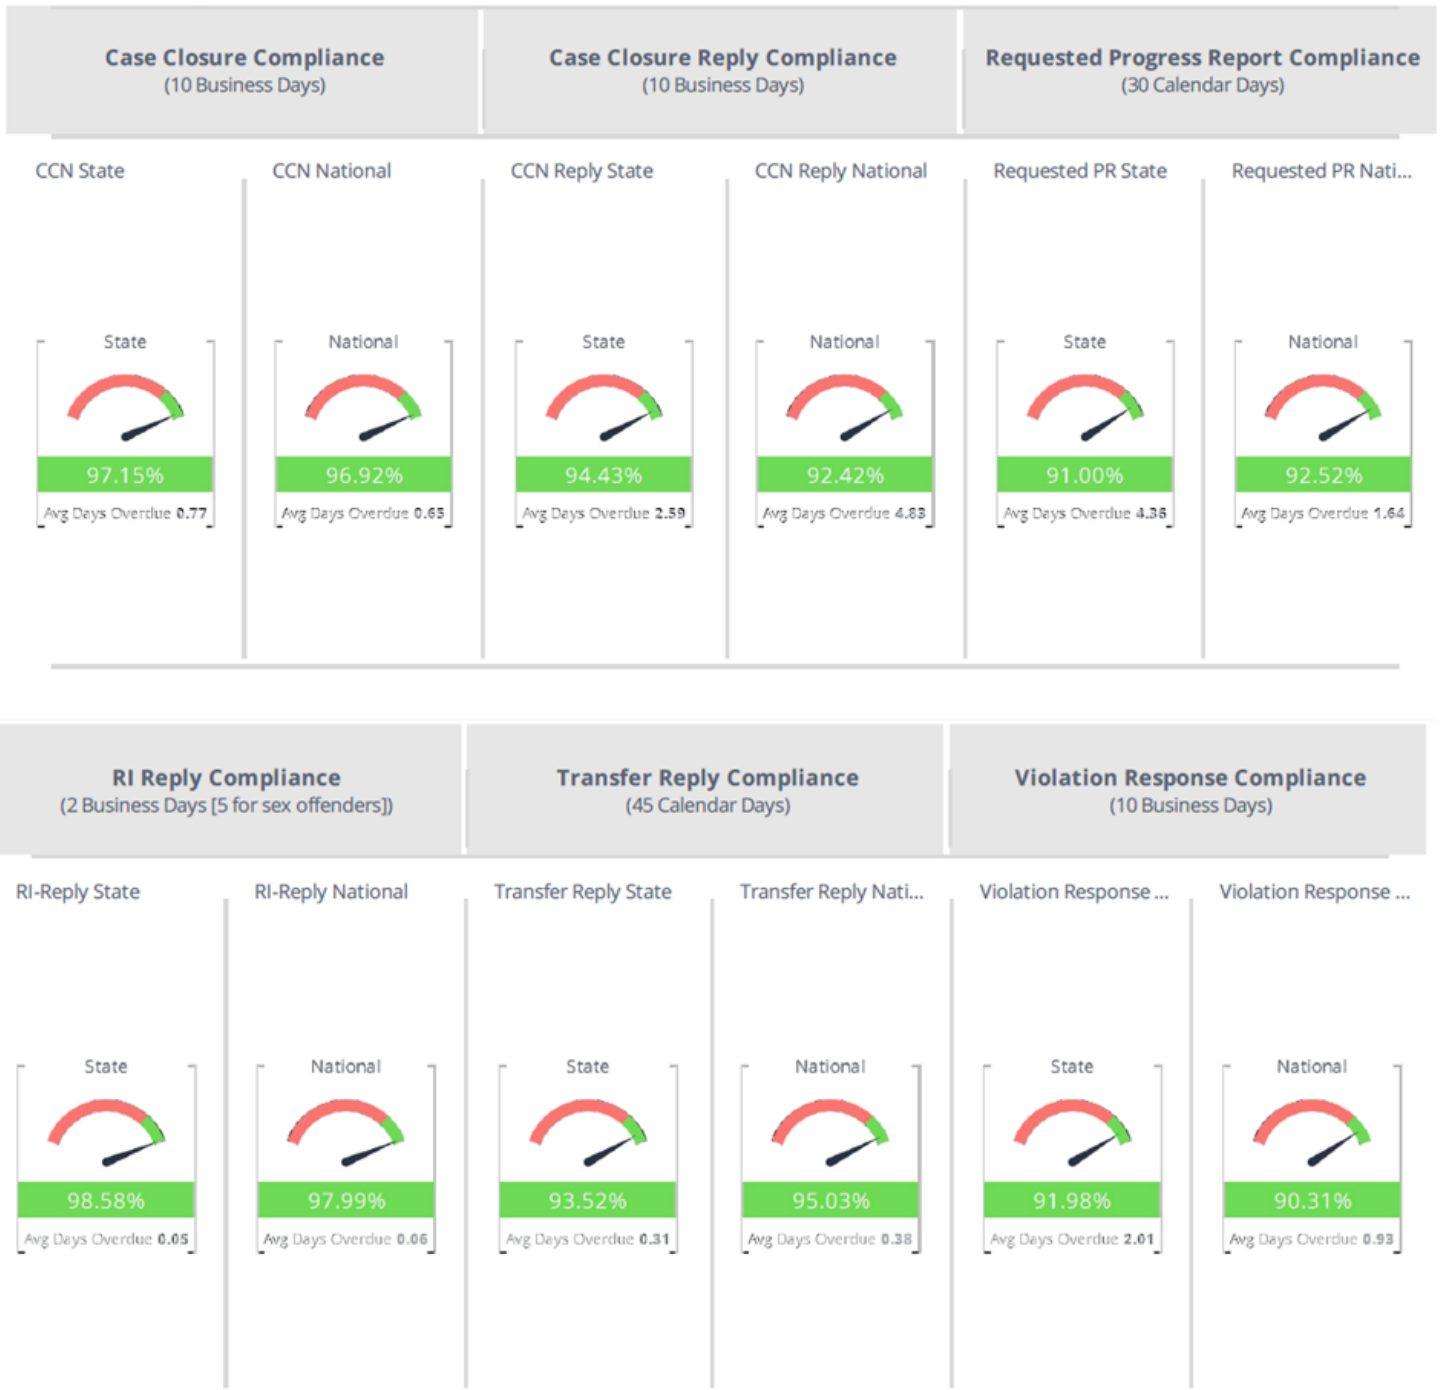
Case Closure Compliance
(10 Business Days)

Case Closure Reply Compliance
(10 Business Days)

Requested Progress Report Compliance
(30 Calendar Days)

CCN State

State

97.15%

Avg Days Overdue 0.77

CCN National

National

96.92%

Avg Days Overdue 0.65

CCN Reply State

State

94.43%

Avg Days Overdue 2.59

CCN Reply National

National

92.42%

Avg Days Overdue 4.83

Requested PR State

State

91.00%

Avg Days Overdue 4.36

Requested PR Nati...

National

92.52%

Avg Days Overdue 1.64

RI Reply Compliance
(2 Business Days [5 for sex offenders])

Transfer Reply Compliance
(45 Calendar Days)

Violation Response Compliance
(10 Business Days)

RI-Reply State

State

98.58%

Avg Days Overdue 0.05

RI-Reply National

National

97.99%

Avg Days Overdue 0.06

Transfer Reply State

State

93.52%

Avg Days Overdue 0.31

Transfer Reply Nati...

National

95.03%

Avg Days Overdue 0.38

Violation Response ...

State

91.98%

Avg Days Overdue 2.01

Violation Response ...

National

90.31%

Avg Days Overdue 0.93